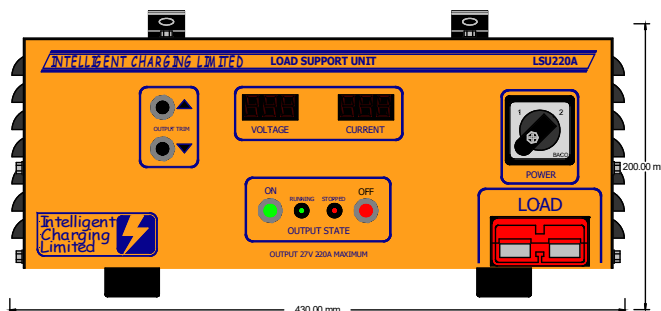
INTELLIGENT CHARGING LIMITED
LOAD SUPPORT UNIT
LSU220A

OUTPUT TRIM

VOLTAGE
CURRENT

1
2
BACO
POWER

200.00 mm

ON
RUNNING
STOPPED
OFF
OUTPUT STATE

LOAD

Intelligent
Charging
Limited

OUTPUT 27V 220A MAXIMUM

430.00 mm